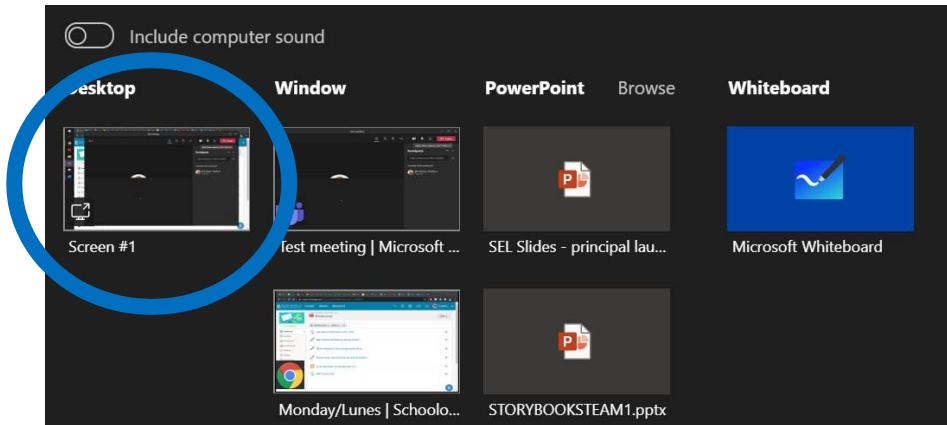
Include computer sound

Desktop

Screen #1

Window

Test meeting | Microsoft ...

Monday/Lunes | Schoolo...

PowerPoint Browse

SEL Slides - principal lau...

STORYBOOKSTEAM1.pptx

Whiteboard

Microsoft Whiteboard